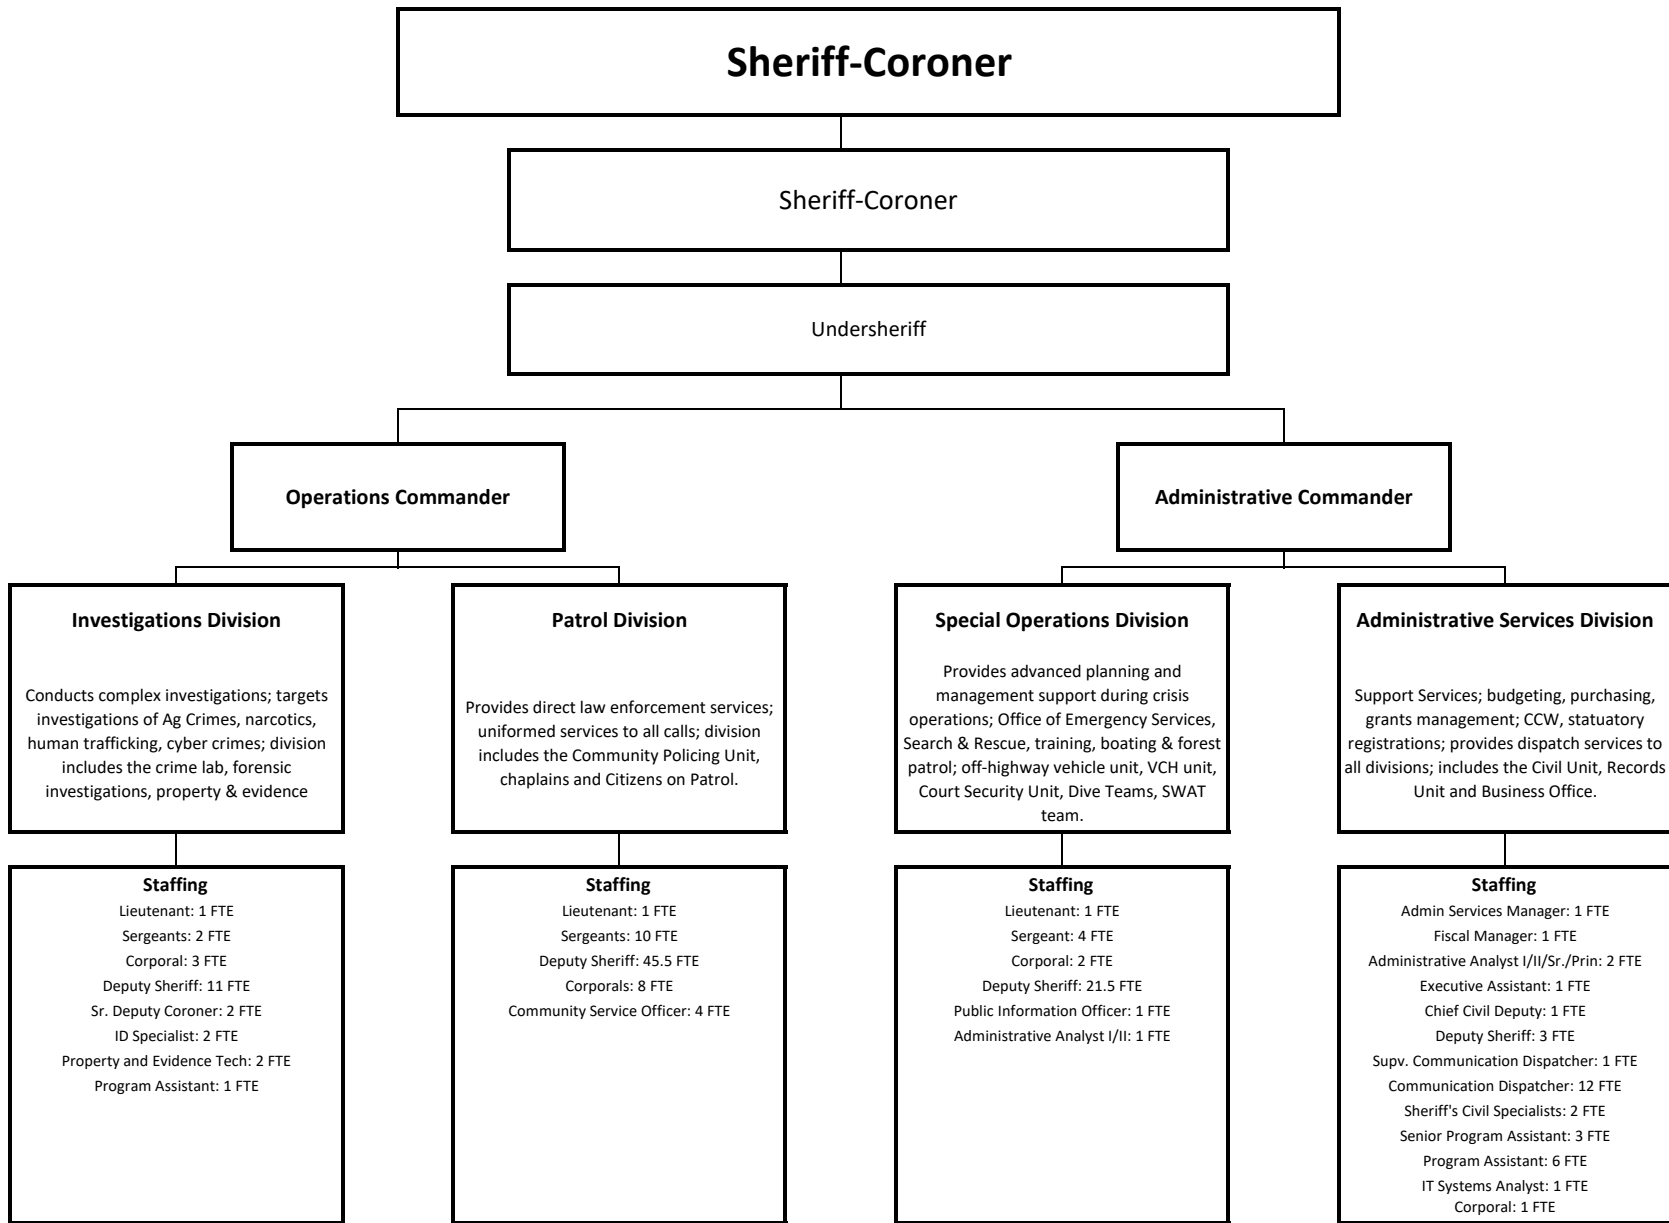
Sheriff-Coroner

Sheriff-Coroner

Undersheriff

Operations Commander

Administrative Commander

Investigations Division

Conducts complex investigations; targets investigations of Ag Crimes, narcotics, human trafficking, cyber crimes; division includes the crime lab, forensic investigations, property & evidence

Staffing
Lieutenant: 1 FTE
Sergeants: 2 FTE
Corporal: 3 FTE
Deputy Sheriff: 11 FTE
Sr. Deputy Coroner: 2 FTE
ID Specialist: 2 FTE
Property and Evidence Tech: 2 FTE
Program Assistant: 1 FTE

Patrol Division

Provides direct law enforcement services; uniformed services to all calls; division includes the Community Policing Unit, chaplains and Citizens on Patrol.

Staffing
Lieutenant: 1 FTE
Sergeants: 10 FTE
Deputy Sheriff: 45.5 FTE
Corporals: 8 FTE
Community Service Officer: 4 FTE

Special Operations Division

Provides advanced planning and management support during crisis operations; Office of Emergency Services, Search & Rescue, training, boating & forest patrol; off-highway vehicle unit, VCH unit, Court Security Unit, Dive Teams, SWAT team.

Staffing
Lieutenant: 1 FTE
Sergeant: 4 FTE
Corporal: 2 FTE
Deputy Sheriff: 21.5 FTE
Public Information Officer: 1 FTE
Administrative Analyst I/II: 1 FTE

Administrative Services Division

Support Services; budgeting, purchasing, grants management; CCW, statuatory registrations; provides dispatch services to all divisions; includes the Civil Unit, Records Unit and Business Office.

Staffing
Admin Services Manager: 1 FTE
Fiscal Manager: 1 FTE
Administrative Analyst I/II/Sr./Prin: 2 FTE
Executive Assistant: 1 FTE
Chief Civil Deputy: 1 FTE
Deputy Sheriff: 3 FTE
Supv. Communication Dispatcher: 1 FTE
Communication Dispatcher: 12 FTE
Sheriff's Civil Specialists: 2 FTE
Senior Program Assistant: 3 FTE
Program Assistant: 6 FTE
IT Systems Analyst: 1 FTE
Corporal: 1 FTE